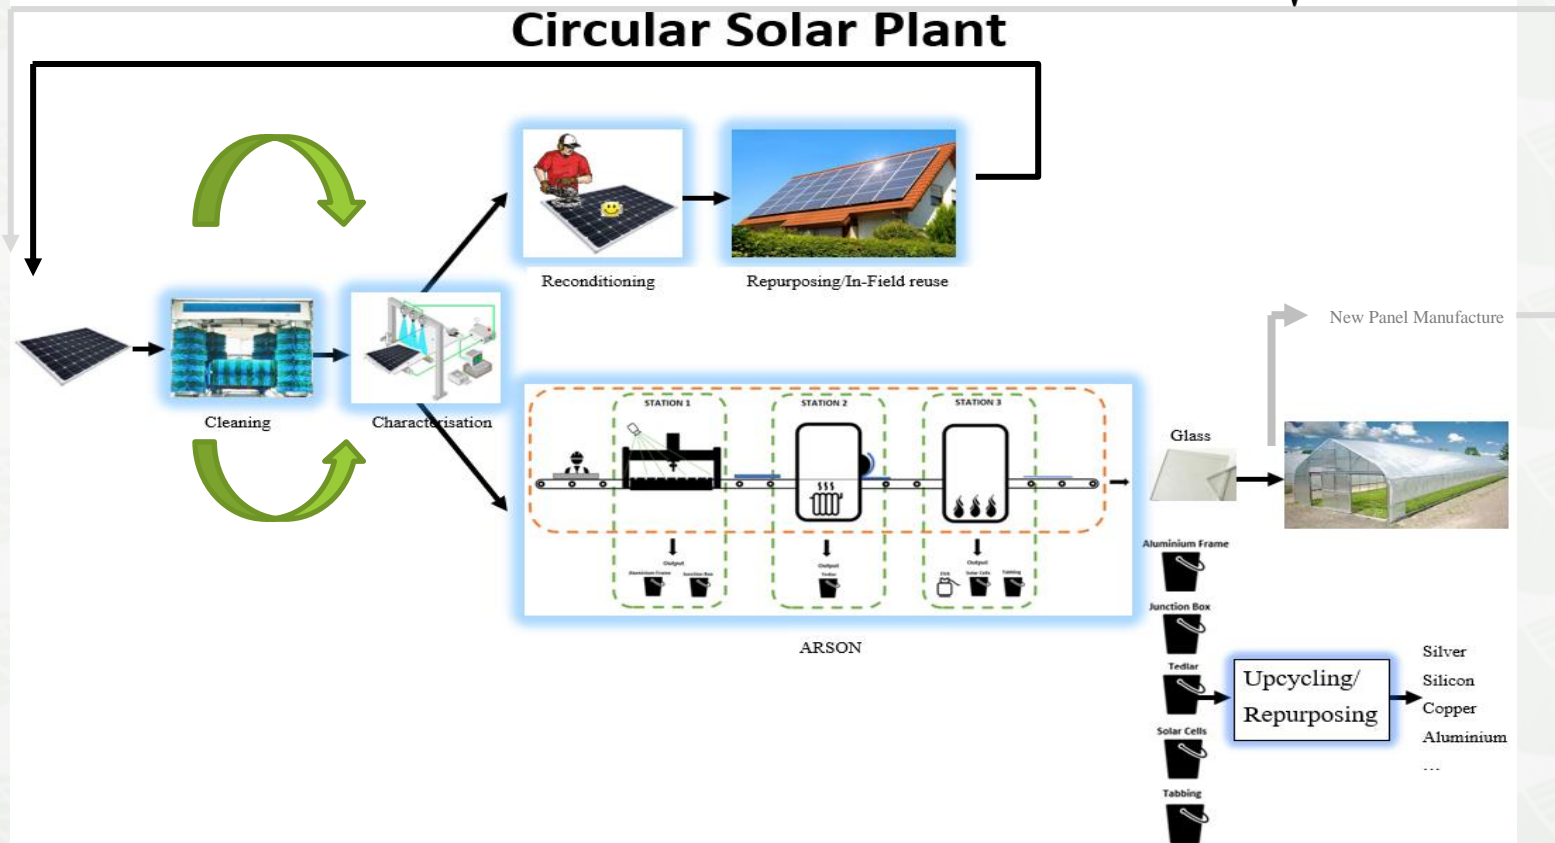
Circular Solar Plant

Reconditioning

Repurposing/In-Field reuse

Cleaning

Characterisation

New Panel Manufacture

STATION 1

STATION 2

STATION 3

Output

Aluminium Frame

Junction Box

Output

Tedlar

Output

EVA

Solar Cells

Tabbing

ARSON

Glass

Aluminium Frame

Junction Box

Tedlar

Solar Cells

Tabbing

Upcycling/ Repurposing

Silver
Silicon
Copper
Aluminium
...